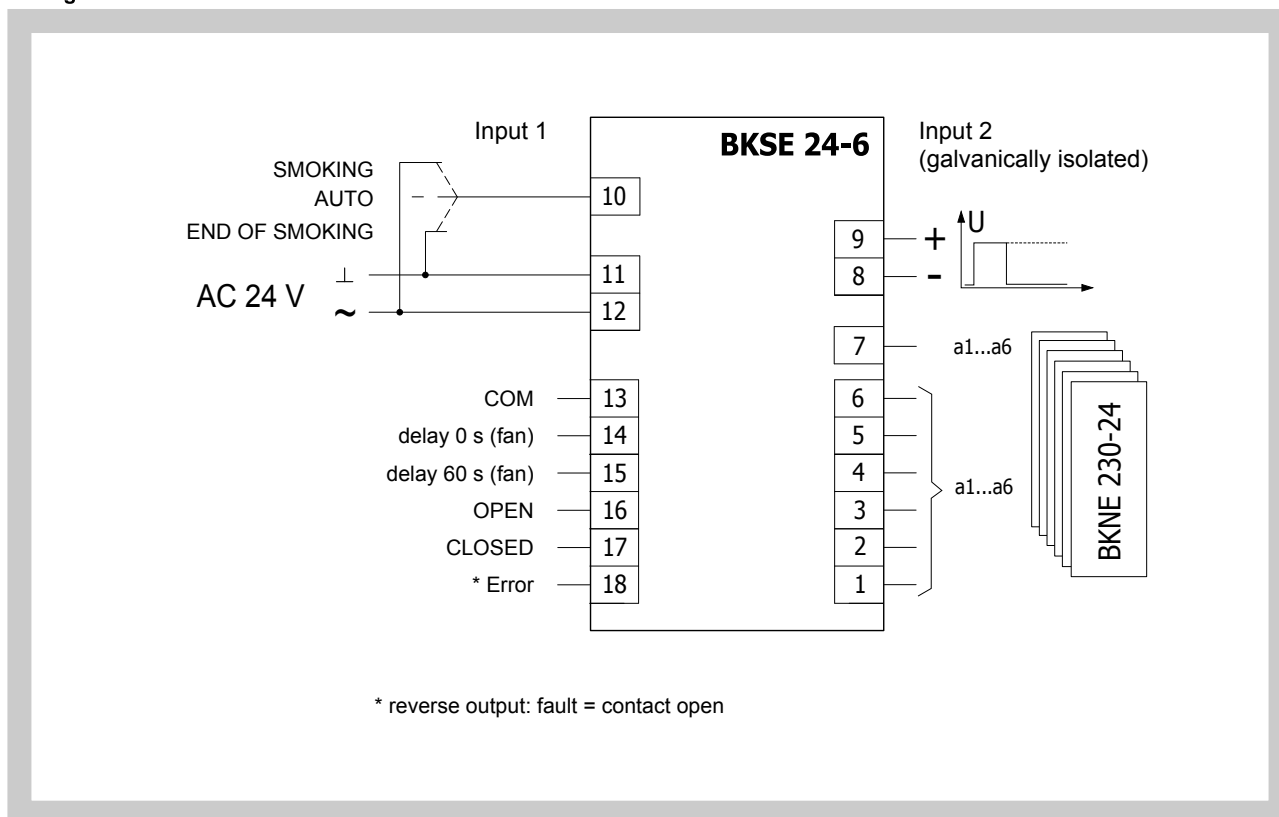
Input 1

BKSE 24-6

Input 2
(galvanically isolated)

SMOKING
AUTO
END OF SMOKING

10

9 +
8 -

U

AC 24 V $\perp$ ~

11
12

7

a1...a6

COM 13
delay 0 s (fan) 14
delay 60 s (fan) 15
OPEN 16
CLOSED 17
* Error 18

6
5
4
3
2
1

a1...a6

BKNE 230-24

* reverse output: fault = contact open